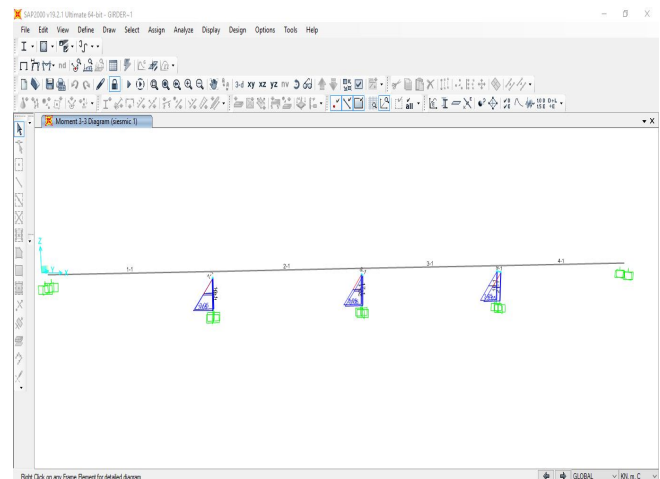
SAP2000 v19.2.1 Ultimate 64-bit - GIRDER~1

File Edit View Define Draw Select Assign Analyze Display Design Options Tools Help

3-d xy xz yz nv

Moment 3-3 Diagram (seismic 1)

1-1

2-1

3-1

4-1

Right Click on any Frame Element for detailed diagram

GLOBAL

KN, m, C